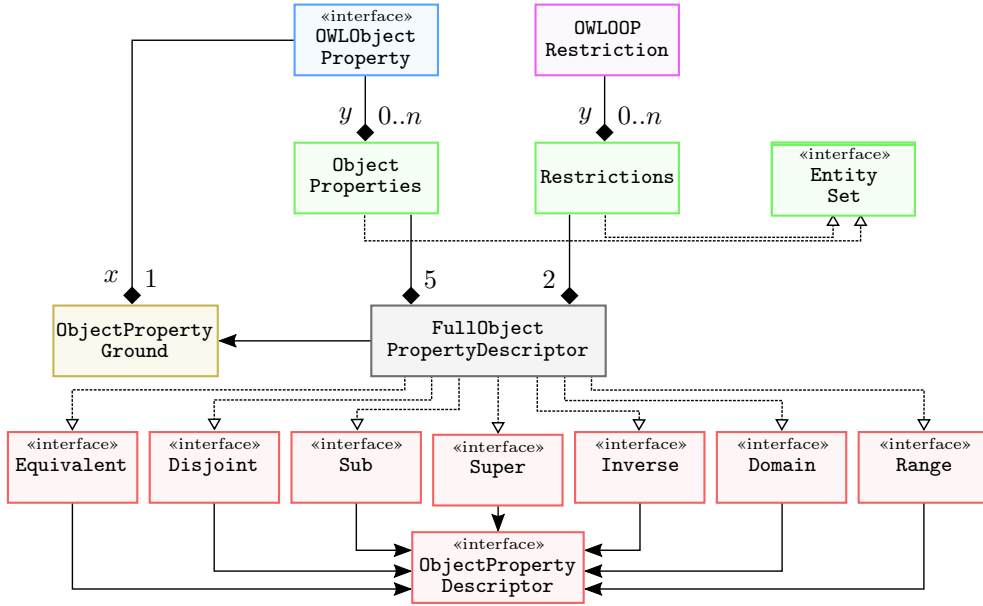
«interface»
OWLObject Property

OWLOOP Restriction

$y$ $0..n$

$y$ $0..n$

Object Properties

Restrictions

«interface»
Entity Set

$x$ 1

5

2

ObjectProperty Ground

FullObject PropertyDescriptor

«interface»
Equivalent

«interface»
Disjoint

«interface»
Sub

«interface»
Super

«interface»
Inverse

«interface»
Domain

«interface»
Range

«interface»
ObjectProperty Descriptor